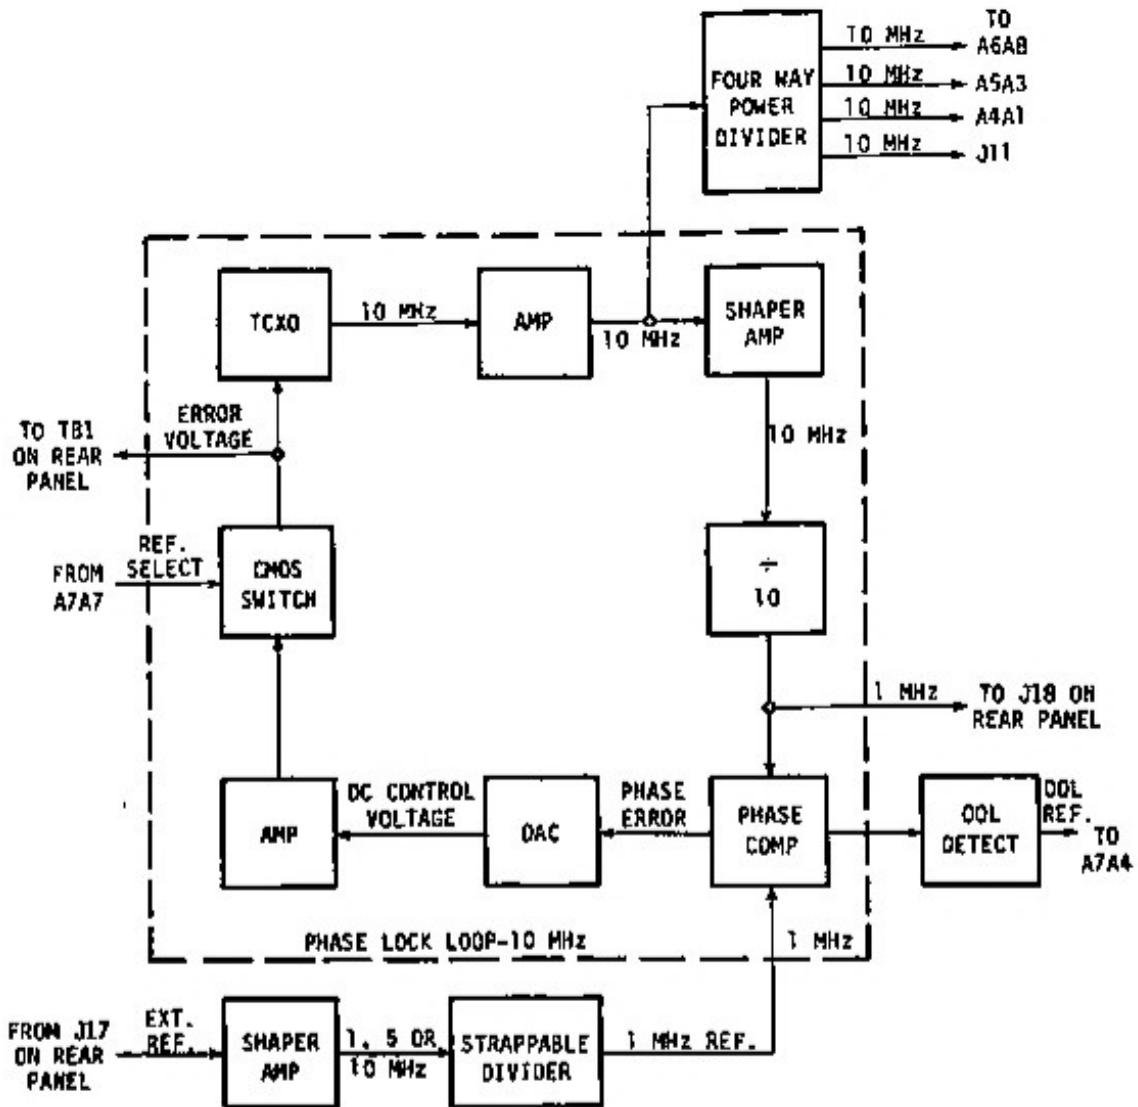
FOUR WAY POWER DIVIDER

10 MHz
TO A6A8

10 MHz
A5A3

10 MHz
A4A1

10 MHz
J11

TCXO

10 MHz

AMP

10 MHz

SHAPER AMP

10 MHz

ERROR VOLTAGE

TO TB1 ON REAR PANEL

FROM A7A7

REF. SELECT

CMOS SWITCH

$\div$ 10

1 MHz

TO J18 ON REAR PANEL

AMP

DC CONTROL VOLTAGE

DAC

PHASE ERROR

PHASE COMP

OOL DETECT

OOL REF.

TO A7A4

PHASE LOCK LOOP-10 MHz

1 MHz

FROM J17 ON REAR PANEL

EXT. REF.

SHAPER AMP

1, 5 OR 10 MHz

STRAPPABLE DIVIDER

1 MHz REF.